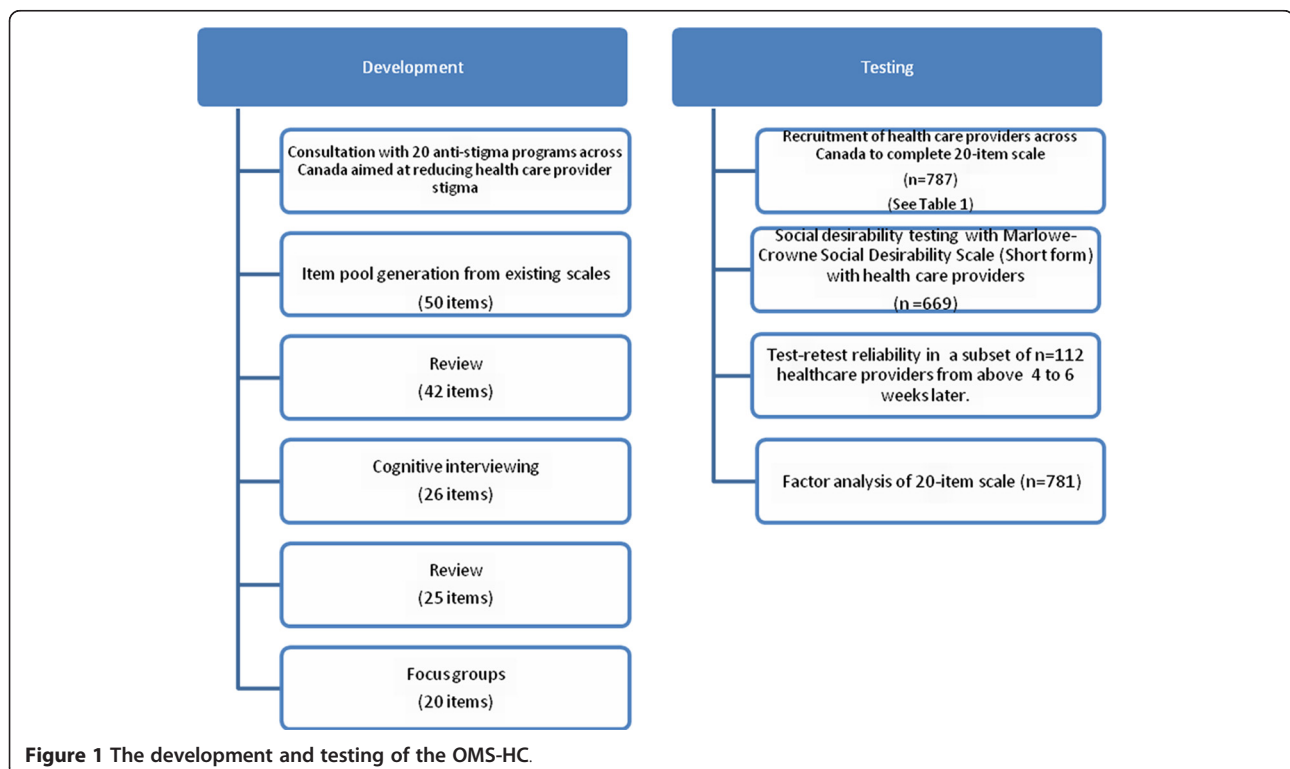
Development

Consultation with 20 anti-stigma programs across Canada aimed at reducing health care provider stigma

Item pool generation from existing scales
(50 items)

Review
(42 items)

Cognitive interviewing
(26 items)

Review
(25 items)

Focus groups
(20 items)

Testing

Recruitment of health care providers across Canada to complete 20-item scale
(n=787)
(See Table 1)

Social desirability testing with Marlowe-Crowne Social Desirability Scale (Short form) with health care providers
(n =669)

Test-retest reliability in a subset of n=112 healthcare providers from above 4 to 6 weeks later.

Factor analysis of 20-item scale (n=781)

Figure 1 The development and testing of the OMS-HC.